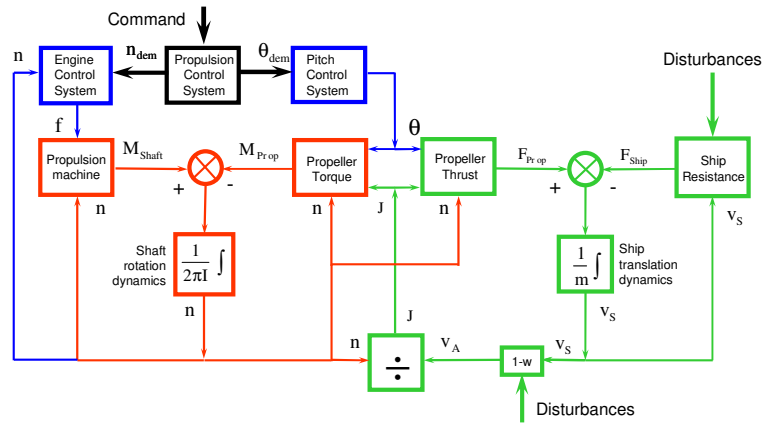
Command

n

$n_{dem}$

Engine Control System

Propulsion Control System

$\theta_{dem}$

Pitch Control System

Disturbances

f

$M_{Shaft}$

$M_{Prop}$

$\theta$

Propulsion machine

Propeller Torque

Propeller Thrust

$F_{Prop}$

$F_{Ship}$

Ship Resistance

+

-

+

-

n

n

J

n

$v_S$

Shaft rotation dynamics

$\frac{1}{2\pi I}\int$

$\frac{1}{m}\int$

Ship translation dynamics

n

J

$v_S$

n

$\div$

$v_A$

1-w

$v_S$

Disturbances